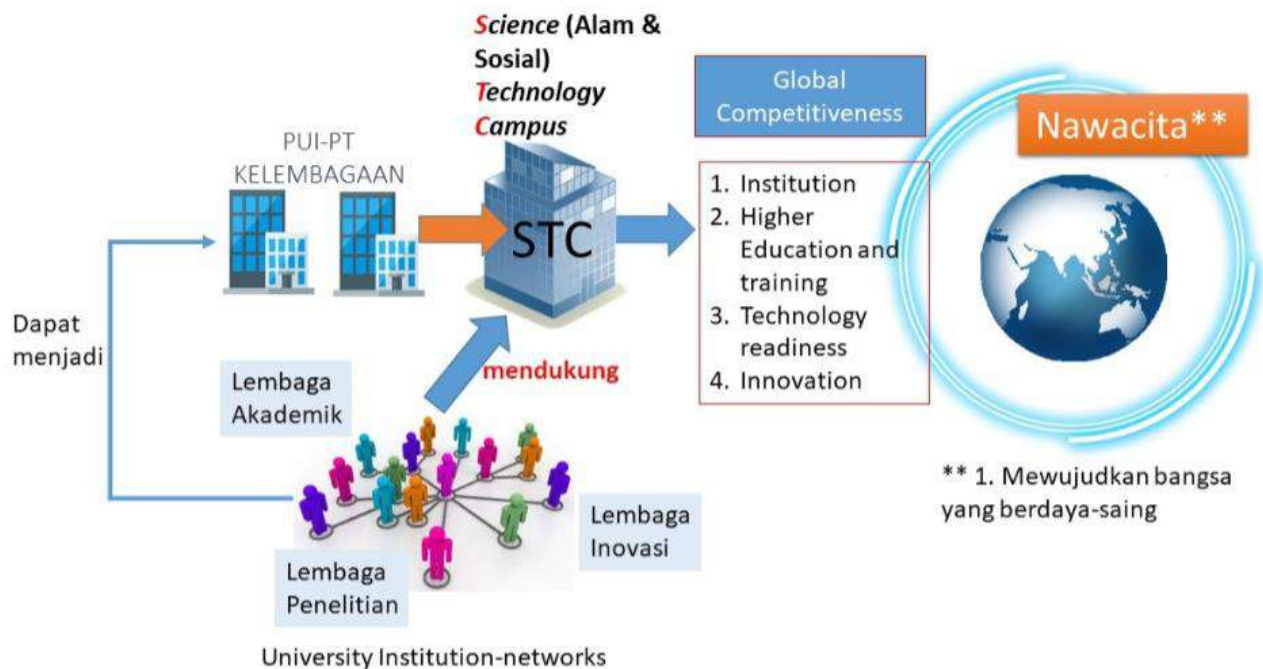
Science (Alam & Sosial)
Technology
Campus

PUI-PT
KELEMBAGAAN

STC

Global Competitiveness

Nawacita**

1. Institution
2. Higher Education and training
3. Technology readiness
4. Innovation

Dapat menjadi

Lembaga Akademik

mendukung

Lembaga Inovasi

Lembaga Penelitian

University Institution-networks

** 1. Mewujudkan bangsa yang berdaya-saing